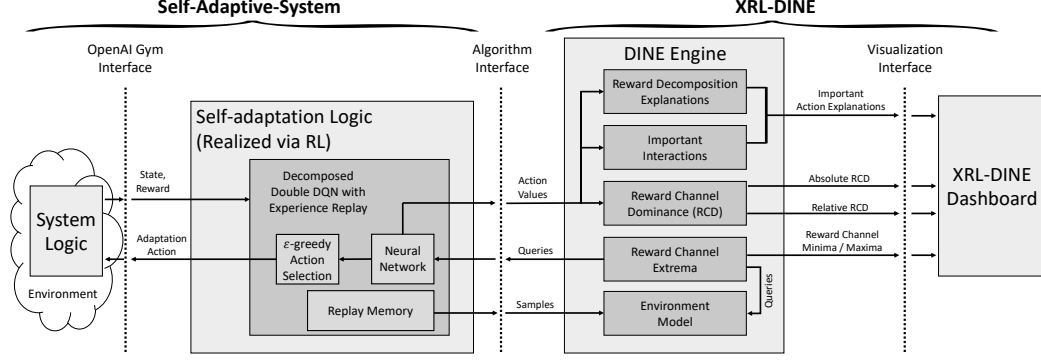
Self-Adaptive-System

XRL-DINE

OpenAI Gym Interface

Algorithm Interface

Visualization Interface

Self-adaptation Logic (Realized via RL)

DINE Engine

Reward Decomposition Explanations

Important Interactions

Reward Channel Dominance (RCD)

Reward Channel Extrema

Environment Model

Important Action Explanations

Absolute RCD

Relative RCD

Reward Channel Minima / Maxima

XRL-DINE Dashboard

System Logic

Environment

State, Reward

Adaptation Action

Decomposed Double DQN with Experience Replay

$\varepsilon$-greedy Action Selection

Neural Network

Replay Memory

Action Values

Queries

Samples

Queries